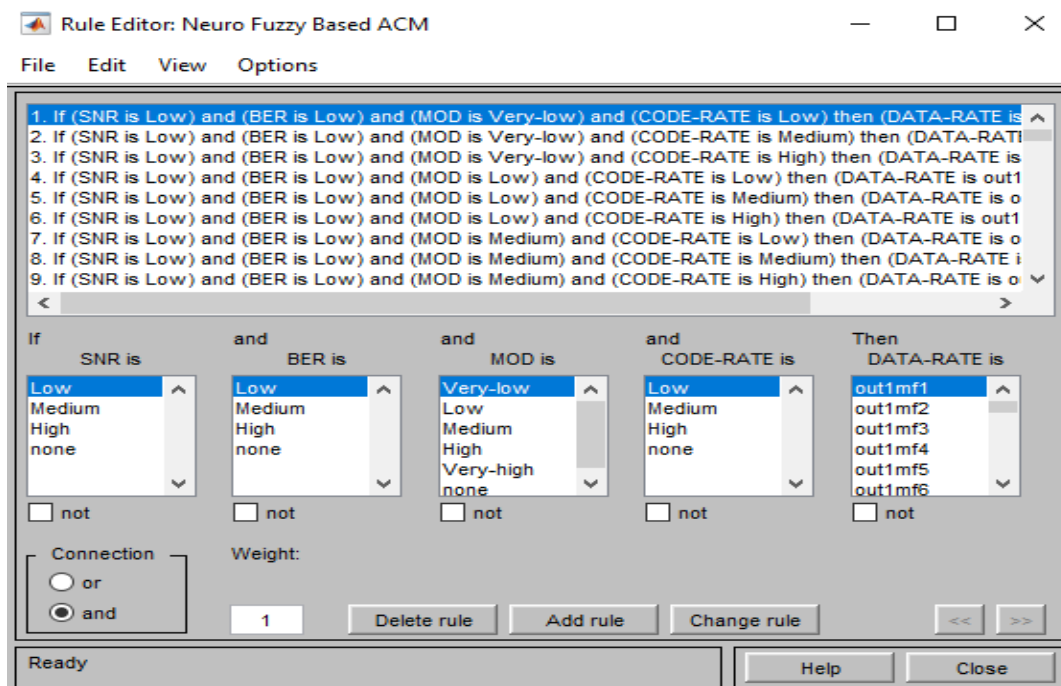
Rule Editor: Neuro Fuzzy Based ACM

File Edit View Options

1. If (SNR is Low) and (BER is Low) and (MOD is Very-low) and (CODE-RATE is Low) then (DATA-RATE is
2. If (SNR is Low) and (BER is Low) and (MOD is Very-low) and (CODE-RATE is Medium) then (DATA-RATI
3. If (SNR is Low) and (BER is Low) and (MOD is Very-low) and (CODE-RATE is High) then (DATA-RATE is
4. If (SNR is Low) and (BER is Low) and (MOD is Low) and (CODE-RATE is Low) then (DATA-RATE is out1
5. If (SNR is Low) and (BER is Low) and (MOD is Low) and (CODE-RATE is Medium) then (DATA-RATE is o
6. If (SNR is Low) and (BER is Low) and (MOD is Low) and (CODE-RATE is High) then (DATA-RATE is out1
7. If (SNR is Low) and (BER is Low) and (MOD is Medium) and (CODE-RATE is Low) then (DATA-RATE is o
8. If (SNR is Low) and (BER is Low) and (MOD is Medium) and (CODE-RATE is Medium) then (DATA-RATE i
9. If (SNR is Low) and (BER is Low) and (MOD is Medium) and (CODE-RATE is High) then (DATA-RATE is o

If
SNR is
Low
Medium
High
none
not

and
BER is
Low
Medium
High
none
not

and
MOD is
Very-low
Low
Medium
High
Very-high
none
not

and
CODE-RATE is
Low
Medium
High
none
not

Then
DATA-RATE is
out1mf1
out1mf2
out1mf3
out1mf4
out1mf5
out1mf6
not

Connection
or
and

Weight:
1

Delete rule Add rule Change rule << >>

Ready

Help Close